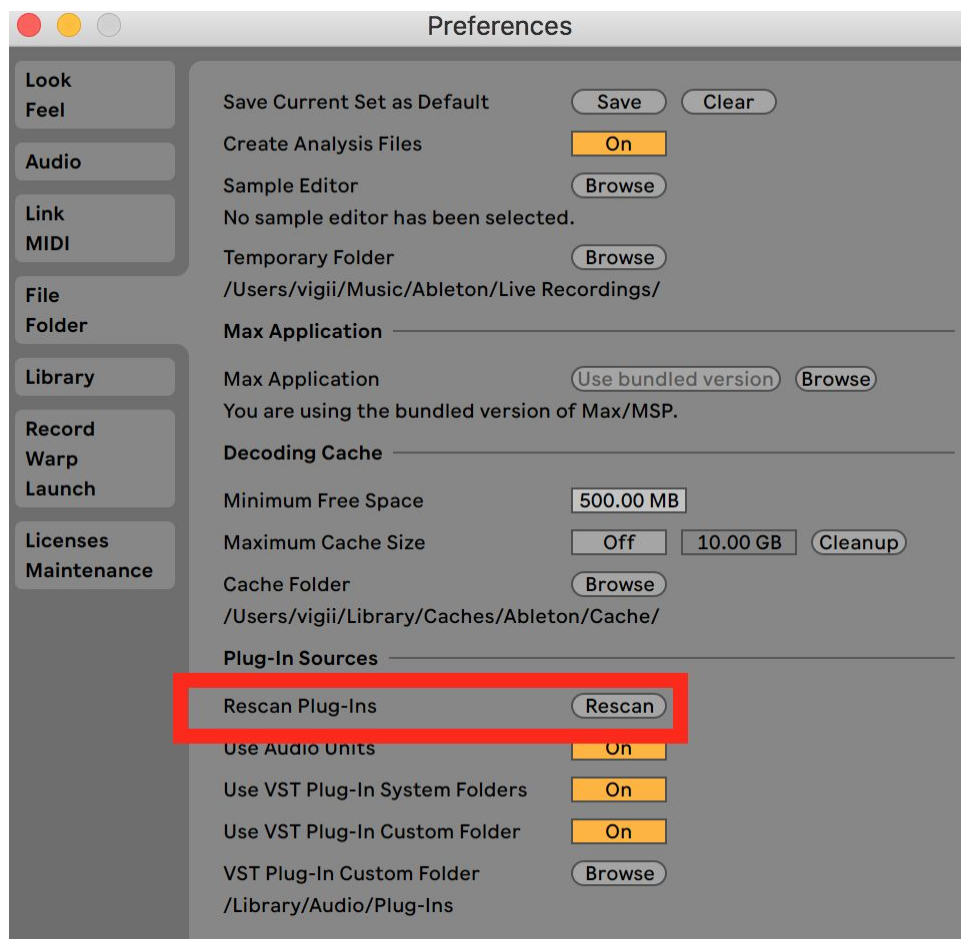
Preferences

Look
Feel

Audio

Link
MIDI

File
Folder

Library

Record
Warp
Launch

Licenses
Maintenance

Save Current Set as Default Save Clear

Create Analysis Files On

Sample Editor Browse

No sample editor has been selected.

Temporary Folder Browse

/Users/vigii/Music/Ableton/Live Recordings/

Max Application

Max Application Use bundled version Browse

You are using the bundled version of Max/MSP.

Decoding Cache

Minimum Free Space 500.00 MB

Maximum Cache Size Off 10.00 GB Cleanup

Cache Folder Browse

/Users/vigii/Library/Caches/Ableton/Cache/

Plug-In Sources

Rescan Plug-Ins Rescan

Use Audio Units On

Use VST Plug-In System Folders On

Use VST Plug-In Custom Folder On

VST Plug-In Custom Folder Browse

/Library/Audio/Plug-Ins